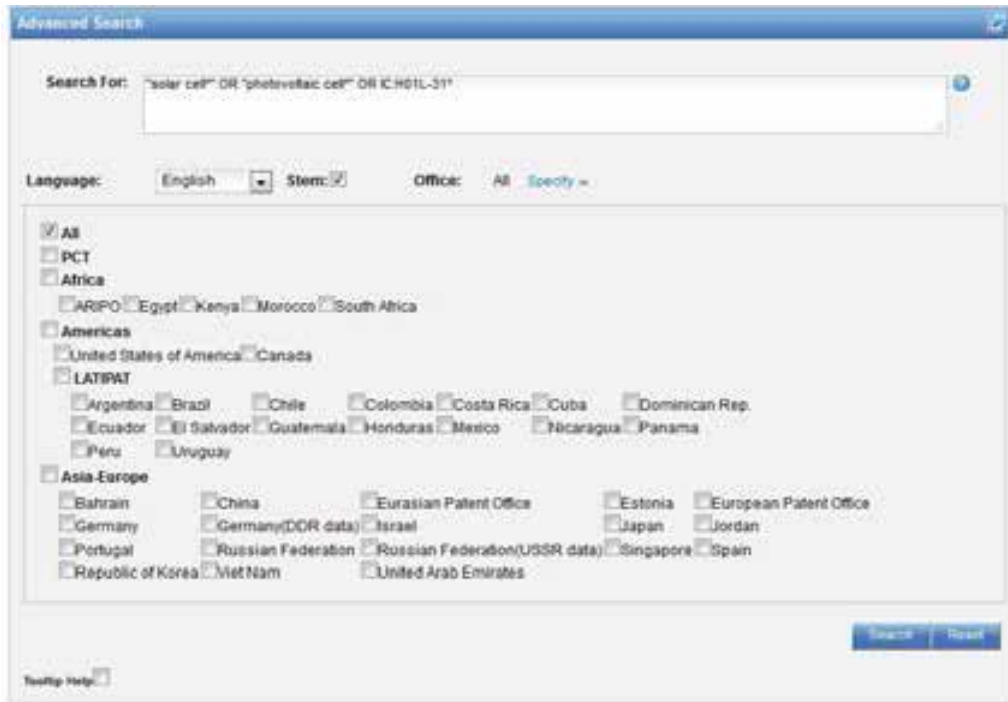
Advanced Search

Search For: "solar cell*" OR "photovoltaic cell*" OR IC:H01L-31*

Language: English Stem: Office: All Specify »

All
PCT
Africa
ARIPO Egypt Kenya Morocco South Africa
Americas
United States of America Canada
LATIPAT
Argentina Brazil Chile Colombia Costa Rica Cuba Dominican Rep.
Ecuador El Salvador Guatemala Honduras Mexico Nicaragua Panama
Peru Uruguay
Asia-Europe
Bahrain China Eurasian Patent Office Estonia European Patent Office
Germany Germany(DDR data) Israel Japan Jordan
Portugal Russian Federation Russian Federation(USSR data) Singapore Spain
Republic of Korea Viet Nam United Arab Emirates

Search Reset

Tooltip Help